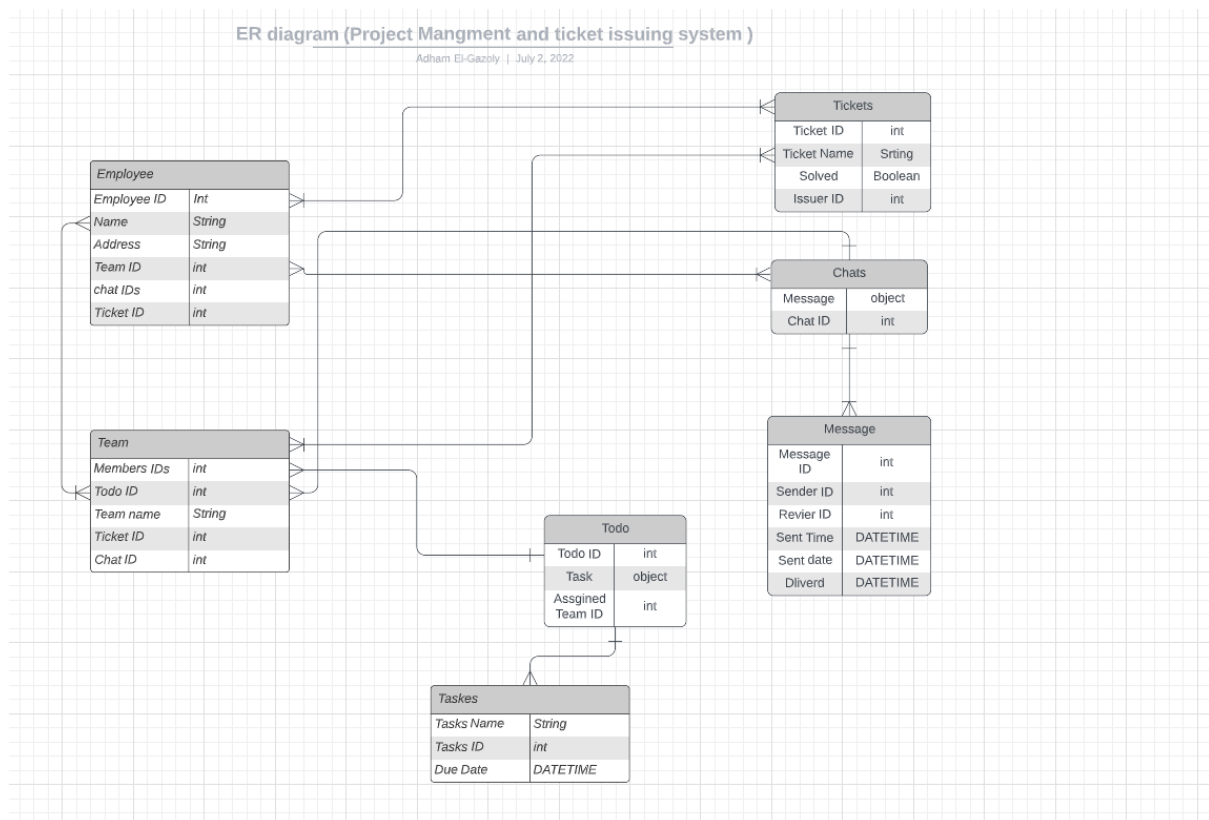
ER diagram (Project Mangment and ticket issuing system )

Adham El-Gazoly | July 2, 2022

| Tickets | |
|---|---|
| Ticket ID | int |
| Ticket Name | Srting |
| Solved | Boolean |
| Issuer ID | int |

| Employee | |
|---|---|
| Employee ID | Int |
| Name | String |
| Address | String |
| Team ID | int |
| chat IDs | int |
| Ticket ID | int |

| Chats | |
|---|---|
| Message | object |
| Chat ID | int |

| Message | |
|---|---|
| Message ID | int |
| Sender ID | int |
| Revier ID | int |
| Sent Time | DATETIME |
| Sent date | DATETIME |
| Dliverd | DATETIME |

| Team | |
|---|---|
| Members IDs | int |
| Todo ID | int |
| Team name | String |
| Ticket ID | int |
| Chat ID | int |

| Todo | |
|---|---|
| Todo ID | int |
| Task | object |
| Assgined Team ID | int |

| Taskes | |
|---|---|
| Tasks Name | String |
| Tasks ID | int |
| Due Date | DATETIME |